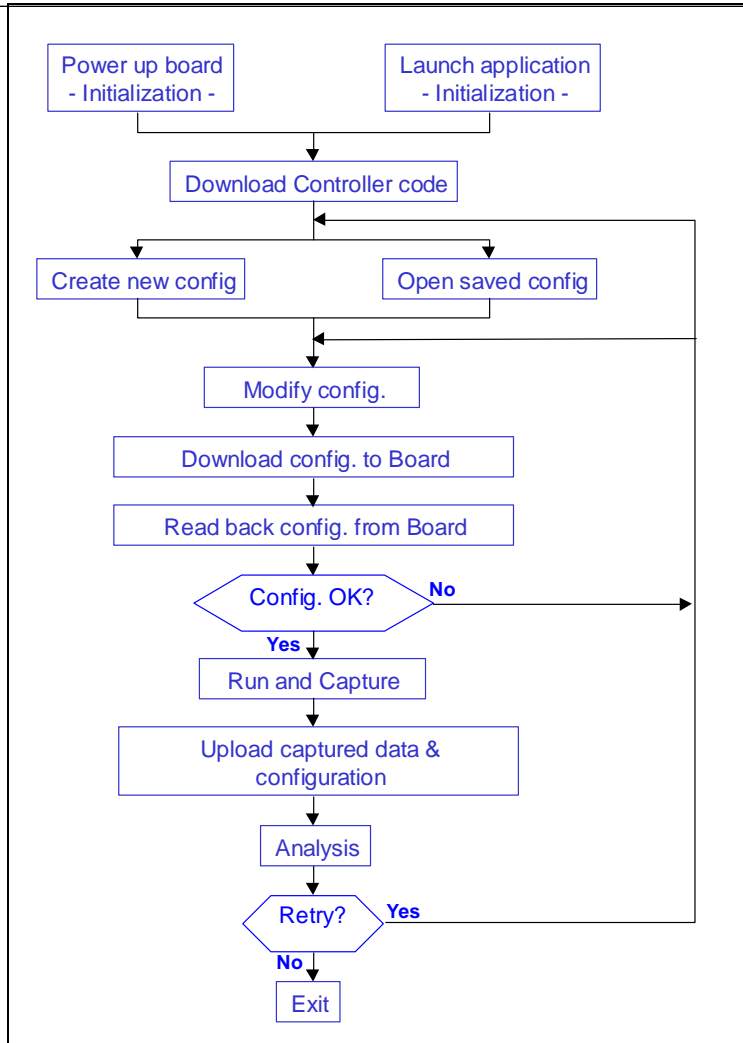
Power up board
- Initialization -

Launch application
- Initialization -

Download Controller code

Create new config

Open saved config

Modify config.

Download config. to Board

Read back config. from Board

Config. OK?

No

Yes

Run and Capture

Upload captured data & configuration

Analysis

Retry?

Yes

No

Exit